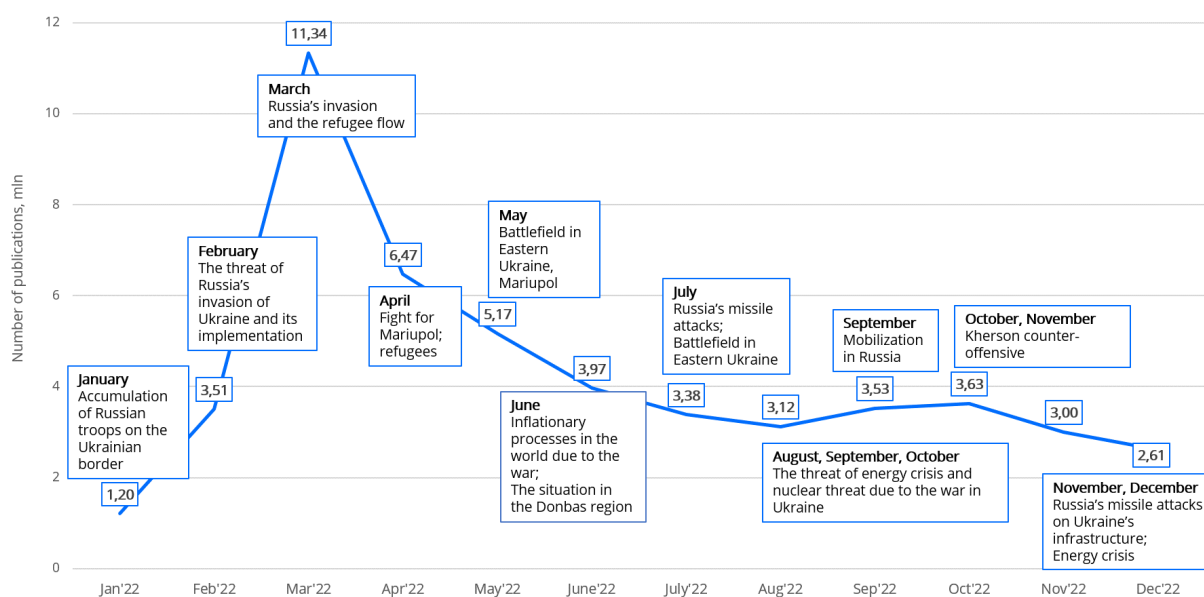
Number of publications, mln

12
10
8
6
4
2
0

11,34

March
Russia's invasion and the refugee flow

May
Battlefield in Eastern Ukraine, Mariupol

February
The threat of Russia's invasion of Ukraine and its implementation

6,47

April
Fight for Mariupol; refugees

5,17

July
Russia's missile attacks; Battlefield in Eastern Ukraine

September
Mobilization in Russia

October, November
Kherson counter-offensive

January
Accumulation of Russian troops on the Ukrainian border

3,51

3,97

3,38

3,12

3,53

3,63

3,00

June
Inflationary processes in the world due to the war;
The situation in the Donbas region

August, September, October
The threat of energy crisis and nuclear threat due to the war in Ukraine

2,61

1,20

November, December
Russia's missile attacks on Ukraine's infrastructure;
Energy crisis

Jan'22
Feb'22
Mar'22
Apr'22
May'22
June'22
July'22
Aug'22
Sep'22
Oct'22
Nov'22
Dec'22